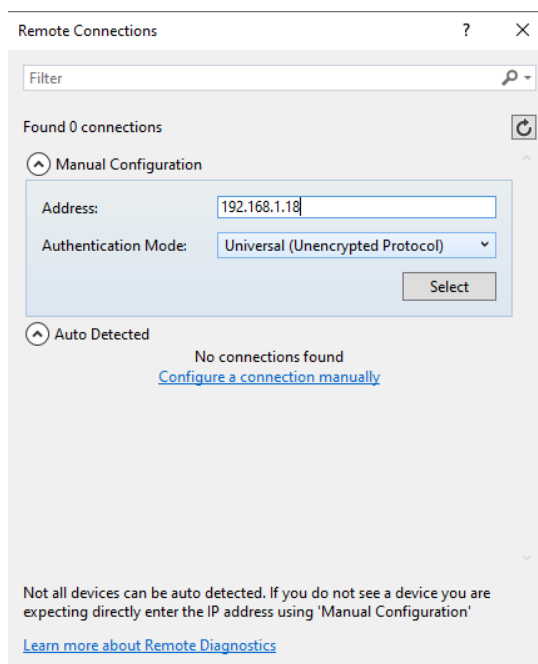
Remote Connections ? ×

Filter

Found 0 connections

Manual Configuration

Address: 192.168.1.18

Authentication Mode: Universal (Unencrypted Protocol)

Select

Auto Detected

No connections found

Configure a connection manually

Not all devices can be auto detected. If you do not see a device you are expecting directly enter the IP address using 'Manual Configuration'

Learn more about Remote Diagnostics